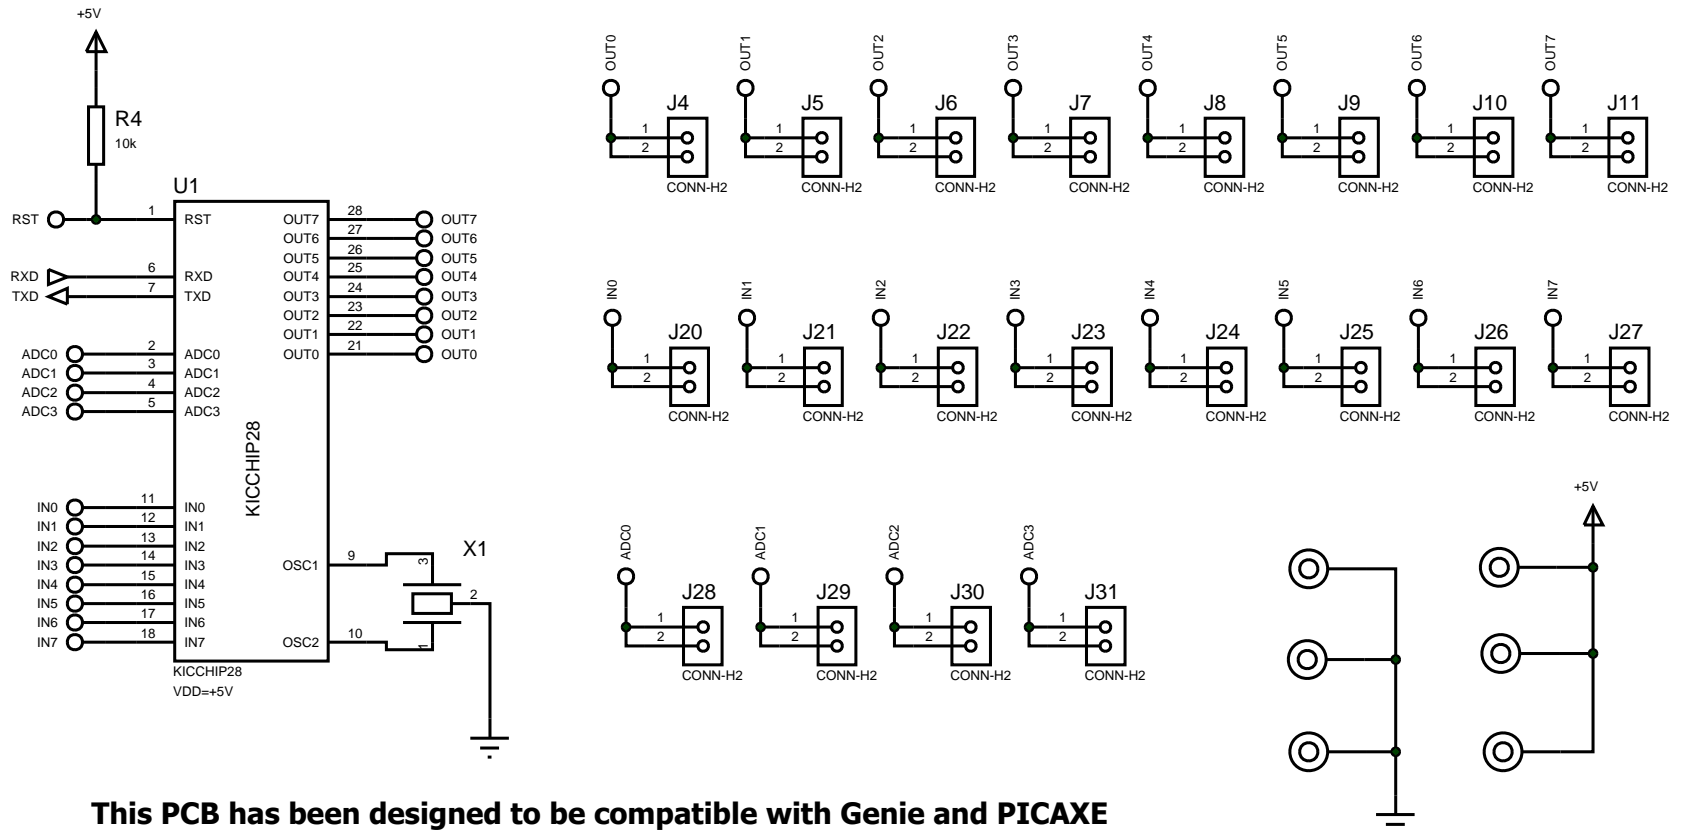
+5V

R4
10k

U1

RST 1 RST
RXD 6 RXD
TXD 7 TXD
ADC0 2 ADC0
ADC1 3 ADC1
ADC2 4 ADC2
ADC3 5 ADC3
IN0 11 IN0
IN1 12 IN1
IN2 13 IN2
IN3 14 IN3
IN4 15 IN4
IN5 16 IN5
IN6 17 IN6
IN7 18 IN7

OUT7 28 OUT7
OUT6 27 OUT6
OUT5 26 OUT5
OUT4 25 OUT4
OUT3 24 OUT3
OUT2 23 OUT2
OUT1 22 OUT1
OUT0 21 OUT0

KICCHIP28

OSC1 9
OSC2 10

X1
3
2
1

KICCHIP28
VDD=+5V

OUT0 J4 1 2 CONN-H2
OUT1 J5 1 2 CONN-H2
OUT2 J6 1 2 CONN-H2
OUT3 J7 1 2 CONN-H2
OUT4 J8 1 2 CONN-H2
OUT5 J9 1 2 CONN-H2
OUT6 J10 1 2 CONN-H2
OUT7 J11 1 2 CONN-H2

IN0 J20 1 2 CONN-H2
IN1 J21 1 2 CONN-H2
IN2 J22 1 2 CONN-H2
IN3 J23 1 2 CONN-H2
IN4 J24 1 2 CONN-H2
IN5 J25 1 2 CONN-H2
IN6 J26 1 2 CONN-H2
IN7 J27 1 2 CONN-H2

ADC0 J28 1 2 CONN-H2
ADC1 J29 1 2 CONN-H2
ADC2 J30 1 2 CONN-H2
ADC3 J31 1 2 CONN-H2

+5V

This PCB has been designed to be compatible with Genie and PICAXE